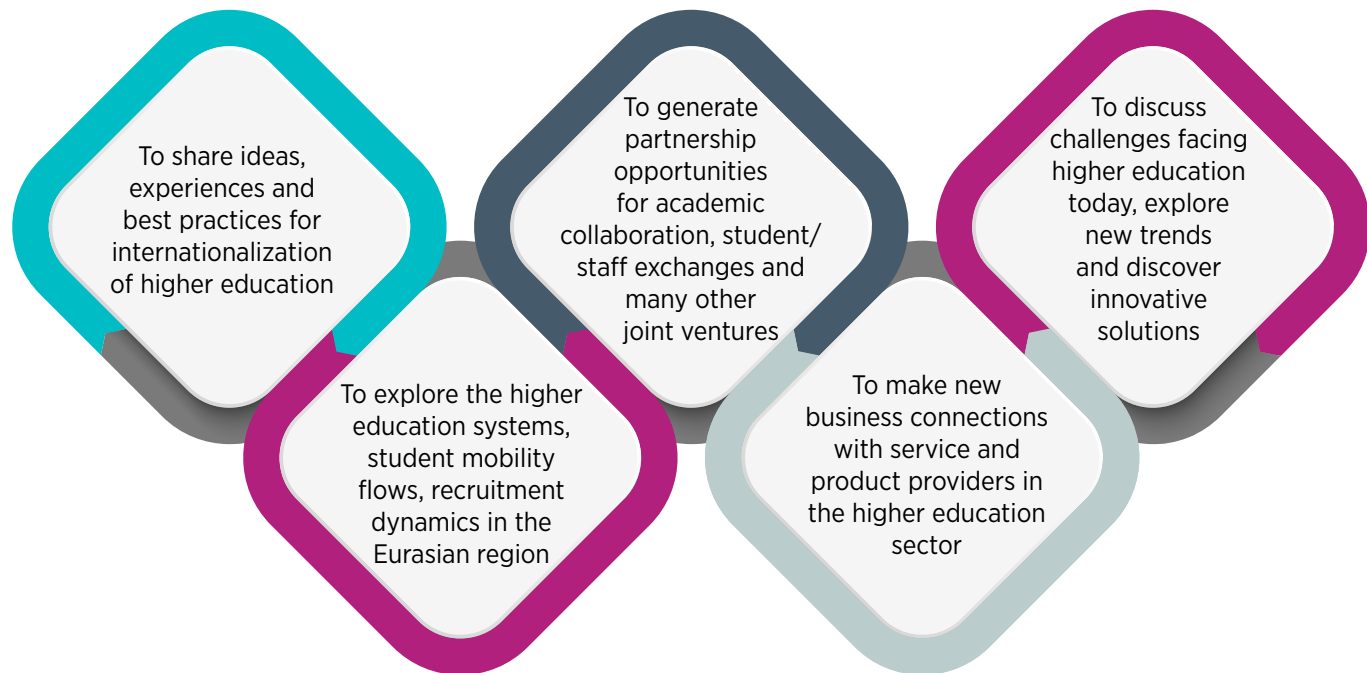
To share ideas, experiences and best practices for internationalization of higher education

To explore the higher education systems, student mobility flows, recruitment dynamics in the Eurasian region

To generate partnership opportunities for academic collaboration, student/ staff exchanges and many other joint ventures

To make new business connections with service and product providers in the higher education sector

To discuss challenges facing higher education today, explore new trends and discover innovative solutions